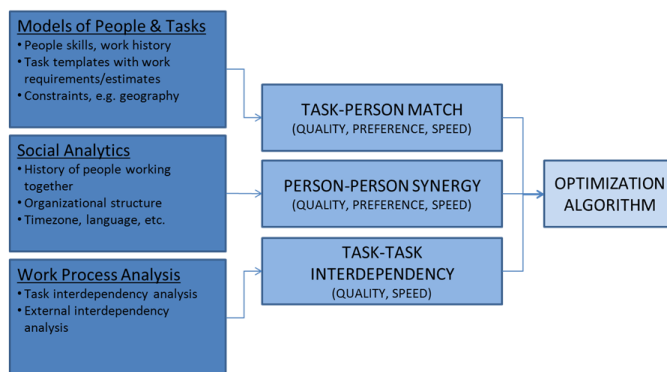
Models of People & Tasks
• People skills, work history
• Task templates with work requirements/estimates
• Constraints, e.g. geography

Social Analytics
• History of people working together
• Organizational structure
• Timezone, language, etc.

Work Process Analysis
• Task interdependency analysis
• External interdependency analysis

TASK-PERSON MATCH
(QUALITY, PREFERENCE, SPEED)

PERSON-PERSON SYNERGY
(QUALITY, PREFERENCE, SPEED)

TASK-TASK INTERDEPENDENCY
(QUALITY, SPEED)

OPTIMIZATION ALGORITHM